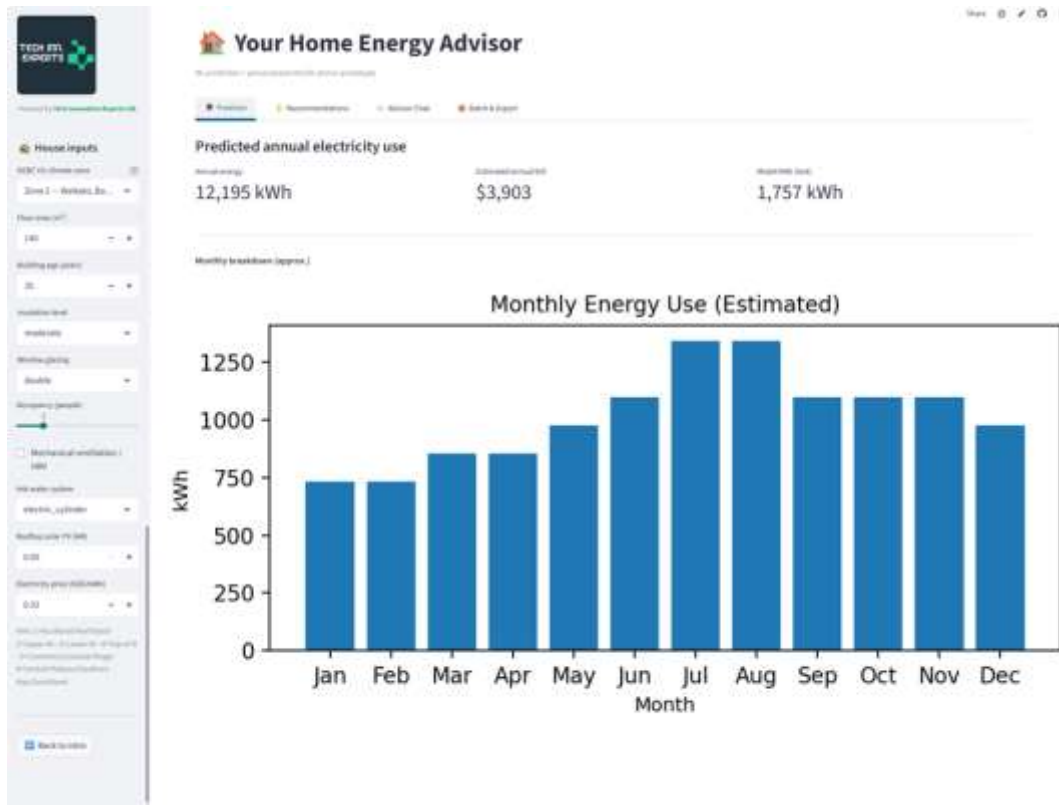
TECH EM EXPERTS

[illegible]

House inputs

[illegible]

Zone 1 — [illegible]

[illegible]

140

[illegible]

25

Insulation level

moderate

Window glazing

double

Occupancy (people)

Mechanical ventilation / HRV

Hot water system

electric_cylinder

Rooftop solar PV (kW)

0.00

Electricity price ($/kWh)

0.32

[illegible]

Back to Intro

Share

Your Home Energy Advisor

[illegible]

Prediction | Recommendations | Advisor Chat | Batch & Export

Predicted annual electricity use

Annual energy
12,195 kWh

Estimated annual bill
$3,903

Month kWh (max)
1,757 kWh

Monthly breakdown (approx.)

Monthly Energy Use (Estimated)

1250
1000
750
500
250
0

kWh

Jan Feb Mar Apr May Jun Jul Aug Sep Oct Nov Dec

Month